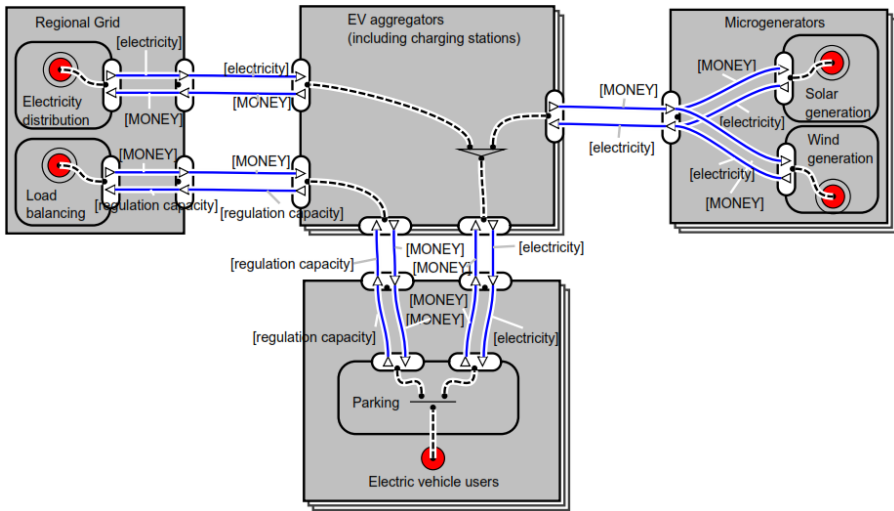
Regional Grid
[electricity]
Electricity distribution
[MONEY]
[MONEY]
Load balancing
[regulation capacity]
EV aggregators
(including charging stations)
[electricity]
[MONEY]
[MONEY]
[regulation capacity]
Microgenerators
[MONEY]
Solar generation
[electricity]
[MONEY]
[electricity]
Wind generation
[electricity]
[MONEY]
[regulation capacity]
[MONEY]
[MONEY]
[electricity]
[MONEY]
[MONEY]
[regulation capacity]
[electricity]
Parking
Electric vehicle users